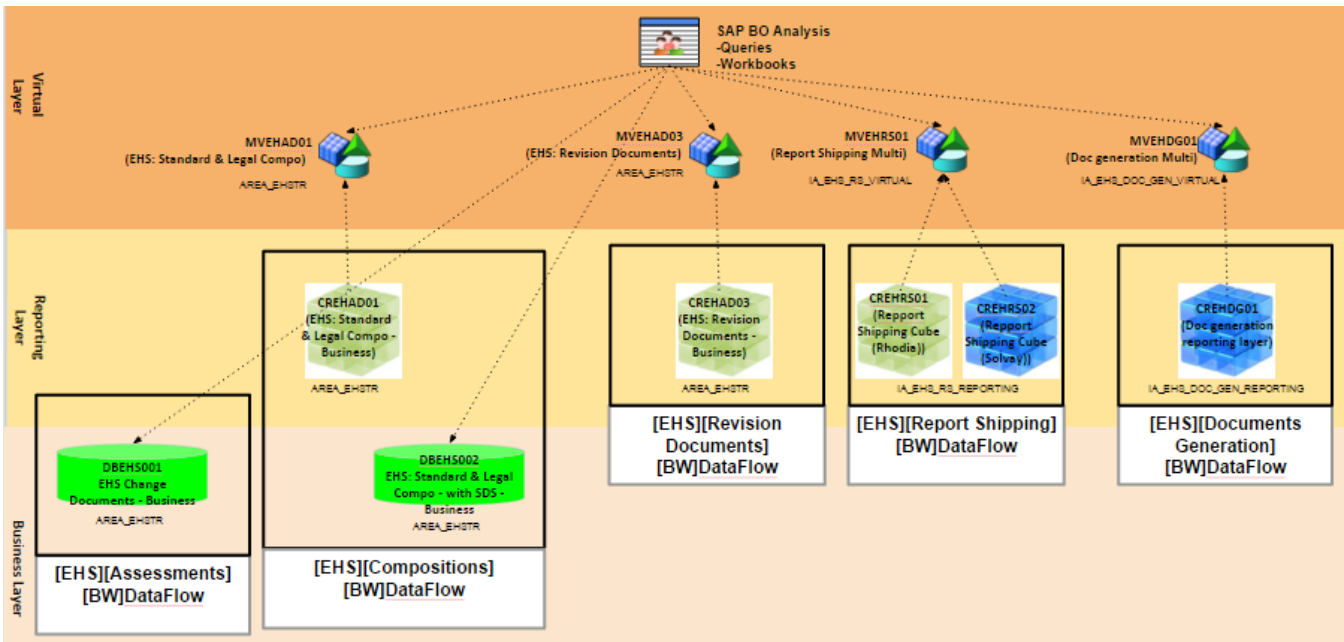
SAP BO Analysis
-Queries
-Workbooks

Virtual Layer

MVEHAD01
(EHS: Standard & Legal Compo)
AREA_EHSTR

MVEHAD03
(EHS: Revision Documents)
AREA_EHSTR

MVEHRS01
(Report Shipping Multi)
IA_EHS_RS_VIRTUAL

MVEHDG01
(Doc generation Multi)
IA_EHS_DOC_GEN_VIRTUAL

Reporting Layer

CREHAD01
(EHS: Standard & Legal Compo - Business)
AREA_EHSTR

CREHAD03
(EHS: Revision Documents - Business)
AREA_EHSTR

CREHRS01
(Repport Shipping Cube (Rhodia))

CREHRS02
(Repport Shipping Cube (Solvay))
IA_EHS_RS_REPORTING

CREHDG01
(Doc generation reporting layer)
IA_EHS_DOC_GEN_REPORTING

[EHS][Revision Documents] [BW]DataFlow

[EHS][Report Shipping] [BW]DataFlow

[EHS][Documents Generation] [BW]DataFlow

Business Layer

DBEHS001
EHS Change Documents - Business
AREA_EHSTR

DBEHS002
EHS: Standard & Legal Compo - with SDS - Business
AREA_EHSTR

[EHS][Assessments] [BW]DataFlow

[EHS][Compositions] [BW]DataFlow